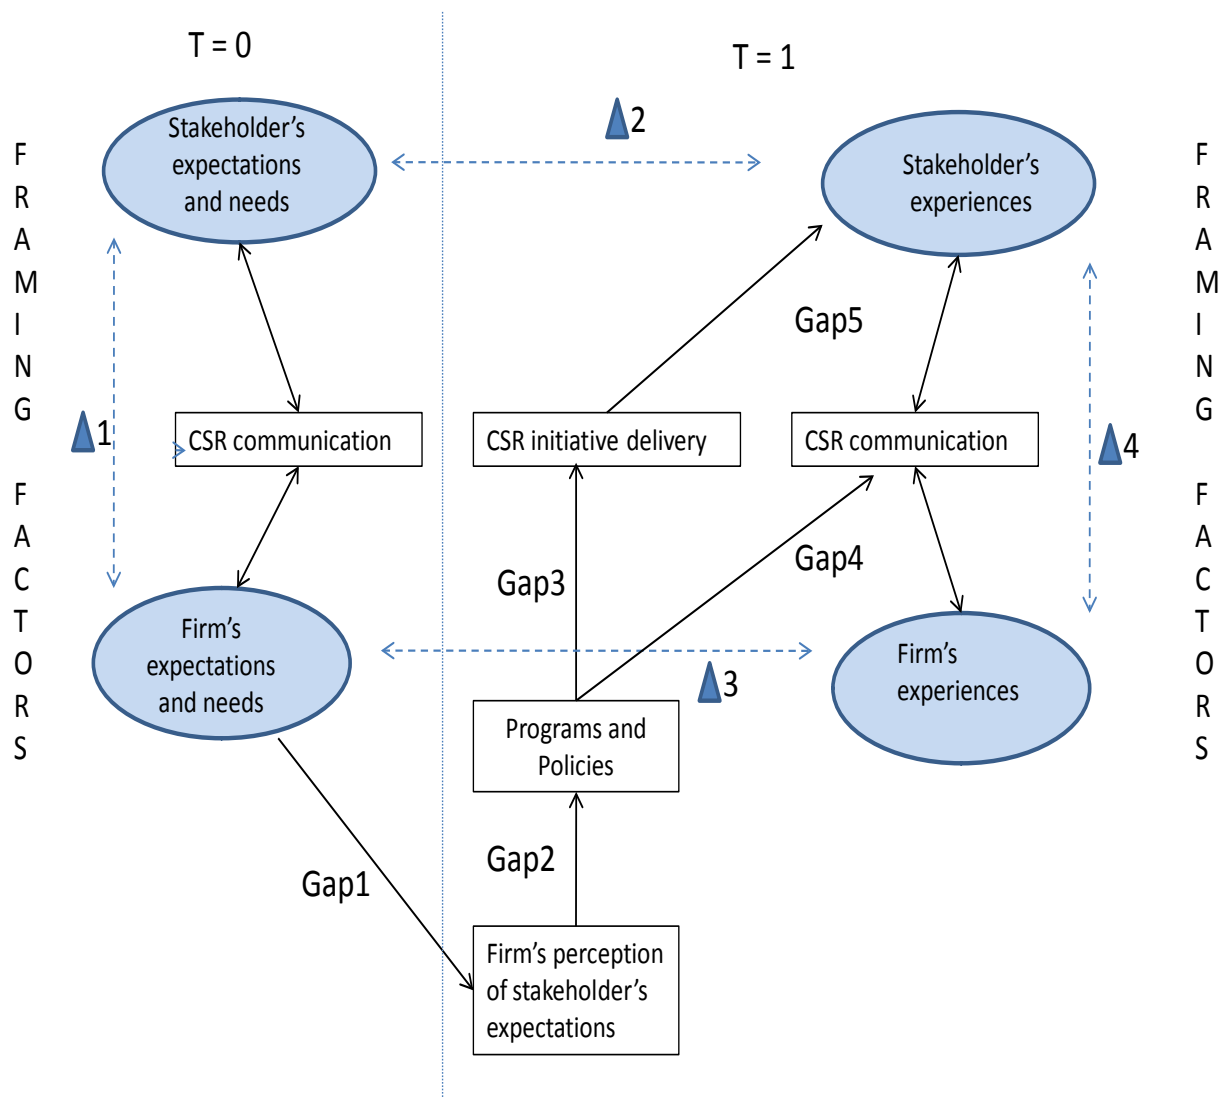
T = 0

T = 1

F R A M I N G

F A C T O R S

Stakeholder's expectations and needs

2

Stakeholder's experiences

F R A M I N G

F A C T O R S

Gap5

1

CSR communication

CSR initiative delivery

CSR communication

4

Gap4

Gap3

Firm's expectations and needs

3

Firm's experiences

Programs and Policies

Gap2

Gap1

Firm's perception of stakeholder's expectations